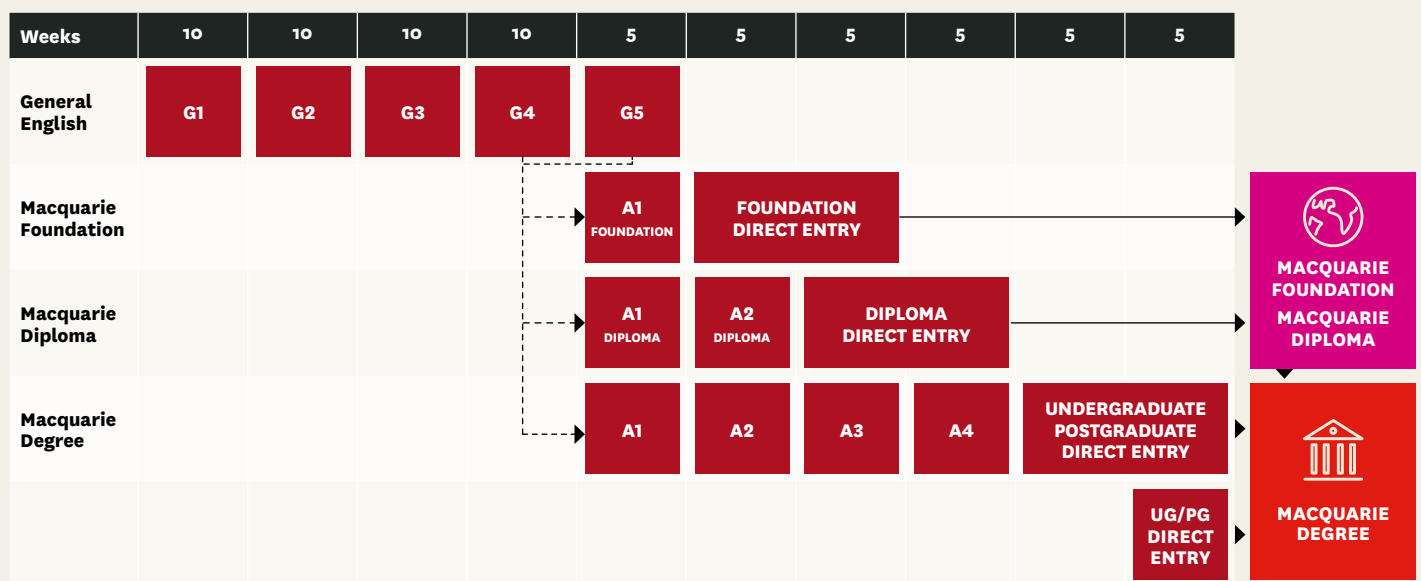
| Weeks | 10 | 10 | 10 | 10 | 5 | 5 | 5 | 5 | 5 | 5 |
|---|---|---|---|---|---|---|---|---|---|---|
| General English | G1 | G2 | G3 | G4 | G5 | | | | | |
| Macquarie Foundation | | | | | A1 FOUNDATION | FOUNDATION DIRECT ENTRY | | | | |
| Macquarie Diploma | | | | | A1 DIPLOMA | A2 DIPLOMA | DIPLOMA DIRECT ENTRY | | | |
| Macquarie Degree | | | | | A1 | A2 | A3 | A4 | UNDERGRADUATE POSTGRADUATE DIRECT ENTRY | |
| | | | | | | | | | | UG/PG DIRECT ENTRY |

MACQUARIE FOUNDATION
MACQUARIE DIPLOMA

MACQUARIE DEGREE